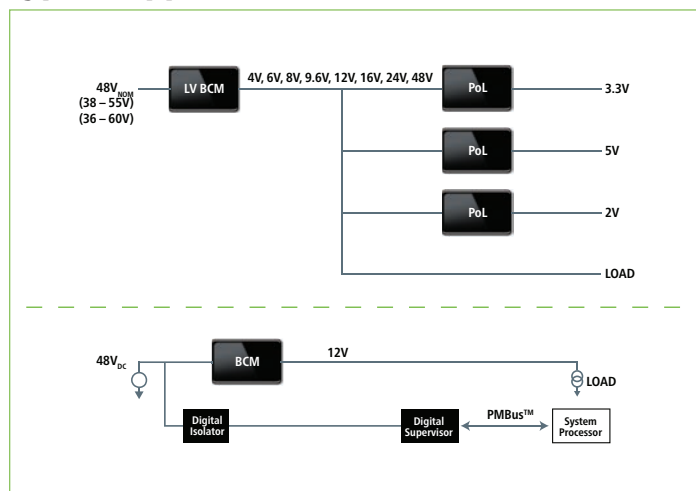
$48V_{NOM}$
(38 – 55V)
(36 – 60V)

LV BCM

4V, 6V, 8V, 9.6V, 12V, 16V, 24V, 48V

PoL

3.3V

PoL

5V

PoL

2V

LOAD

$48V_{DC}$

BCM

12V

LOAD

PMBus™

Digital Isolator

Digital Supervisor

System Processor